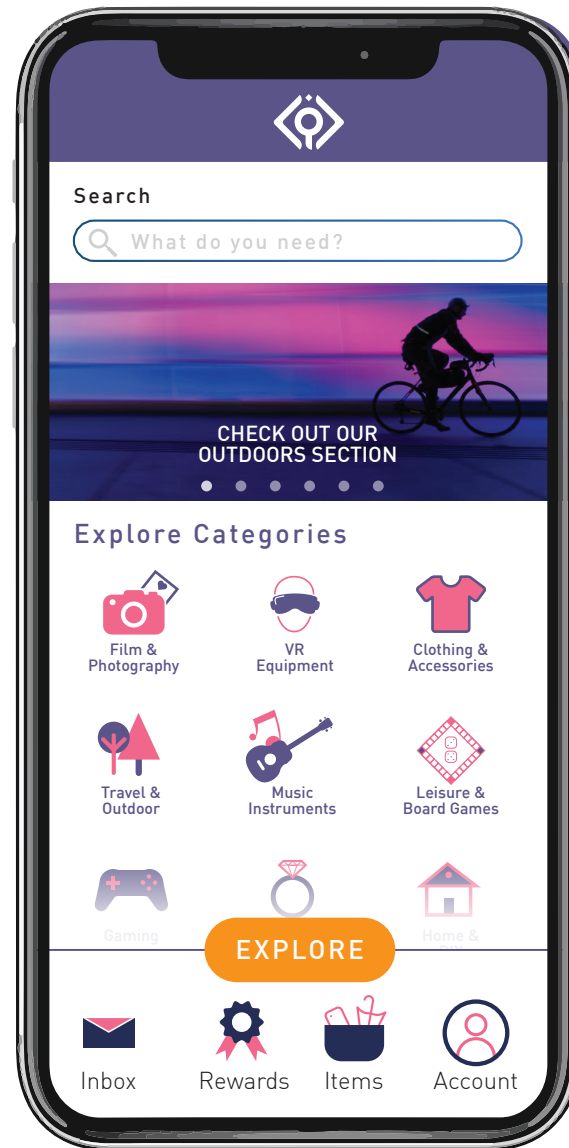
Search

What do you need?

CHECK OUT OUR OUTDOORS SECTION

Explore Categories

Film & Photography

VR Equipment

Clothing & Accessories

Travel & Outdoor

Music Instruments

Leisure & Board Games

Gaming

Home & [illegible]

EXPLORE

Inbox

Rewards

Items

Account